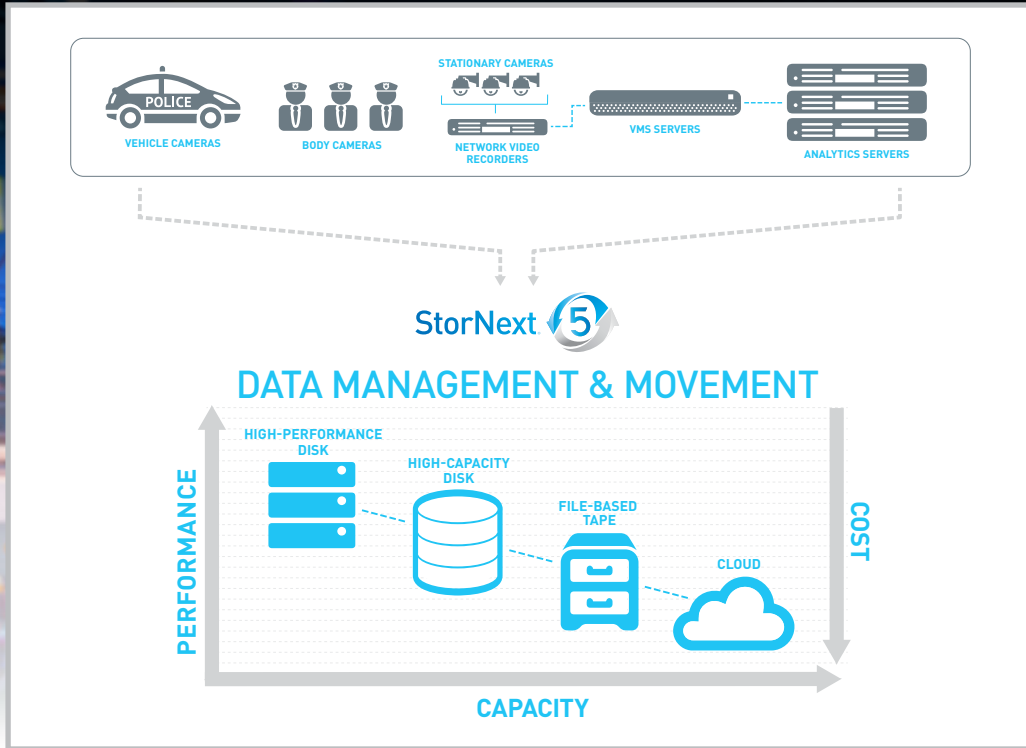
POLICE

VEHICLE CAMERAS

BODY CAMERAS

STATIONARY CAMERAS

NETWORK VIDEO RECORDERS

VMS SERVERS

ANALYTICS SERVERS

StorNext 5

DATA MANAGEMENT & MOVEMENT

HIGH-PERFORMANCE DISK

HIGH-CAPACITY DISK

FILE-BASED TAPE

CLOUD

PERFORMANCE

COST

CAPACITY